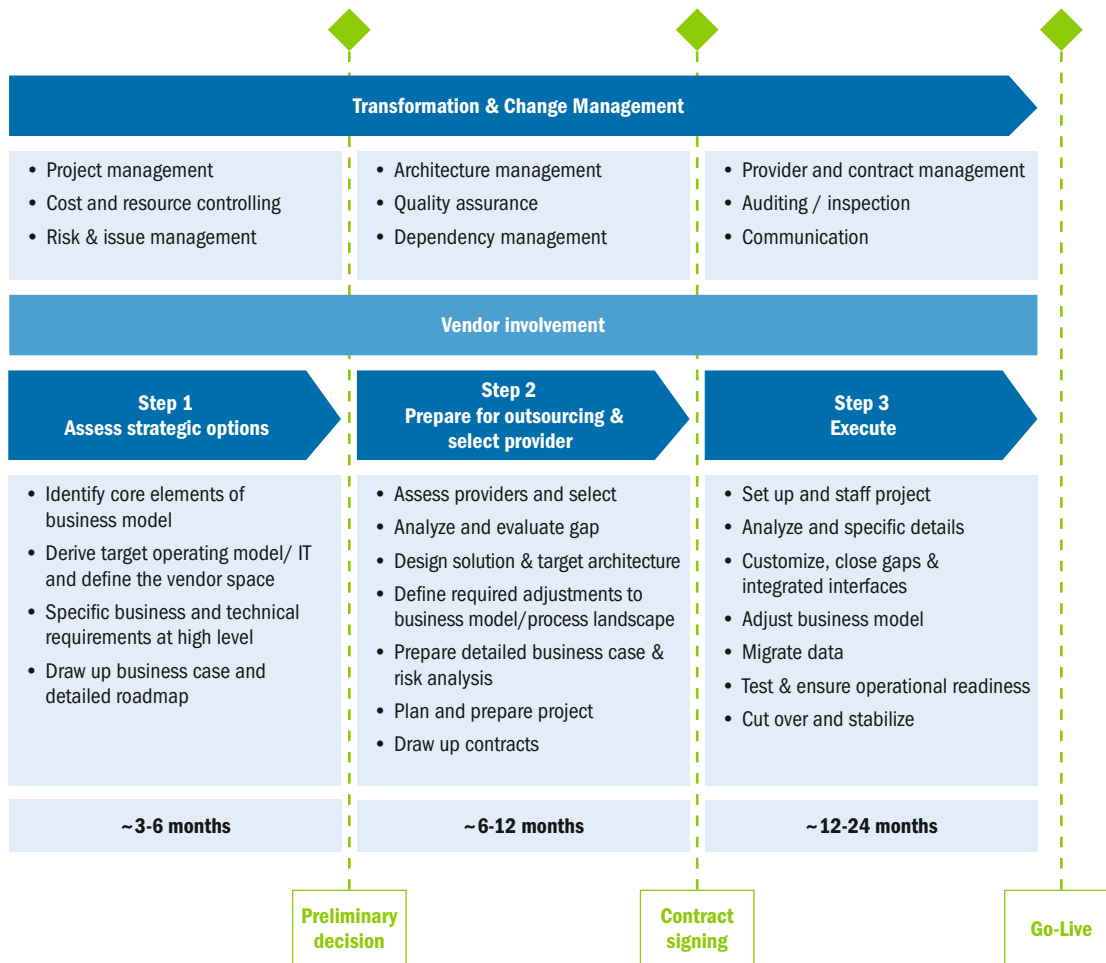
Transformation & Change Management

- Project management
- Cost and resource controlling
- Risk & issue management

- Architecture management
- Quality assurance
- Dependency management

- Provider and contract management
- Auditing / inspection
- Communication

Vendor involvement

Step 1
Assess strategic options

Step 2
Prepare for outsourcing & select provider

Step 3
Execute

- Identify core elements of business model
- Derive target operating model/ IT and define the vendor space
- Specific business and technical requirements at high level
- Draw up business case and detailed roadmap

- Assess providers and select
- Analyze and evaluate gap
- Design solution & target architecture
- Define required adjustments to business model/process landscape
- Prepare detailed business case & risk analysis
- Plan and prepare project
- Draw up contracts

- Set up and staff project
- Analyze and specific details
- Customize, close gaps & integrated interfaces
- Adjust business model
- Migrate data
- Test & ensure operational readiness
- Cut over and stabilize

~3-6 months

~6-12 months

~12-24 months

Preliminary decision

Contract signing

Go-Live